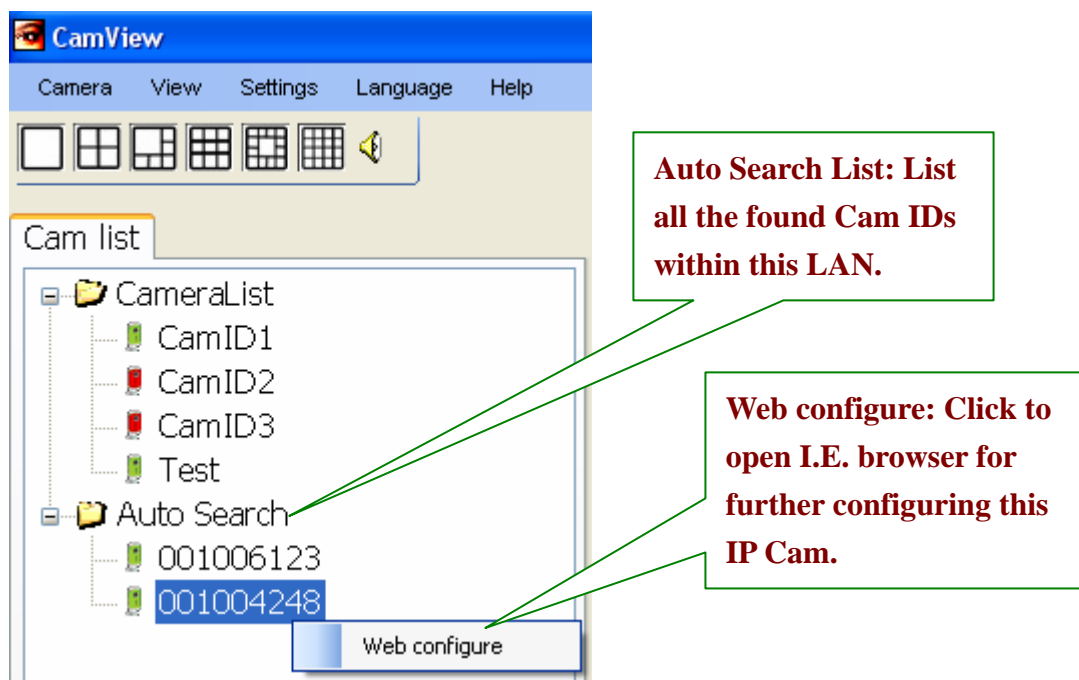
CamView

Camera View Settings Language Help

Cam list

CameraList
CamID1
CamID2
CamID3
Test
Auto Search
001006123
001004248

Web configure

Auto Search List: List all the found Cam IDs within this LAN.

Web configure: Click to open I.E. browser for further configuring this IP Cam.